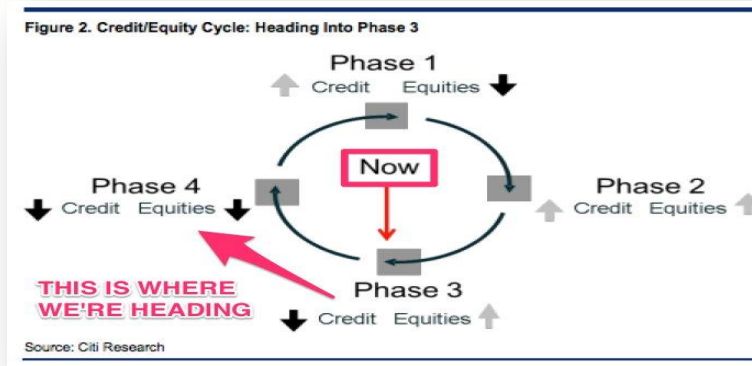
Figure 2. Credit/Equity Cycle: Heading Into Phase 3

Phase 1
Credit Equities

Now

Phase 4
Credit Equities

Phase 2
Credit Equities

THIS IS WHERE WE'RE HEADING

Phase 3
Credit Equities

Source: Citi Research